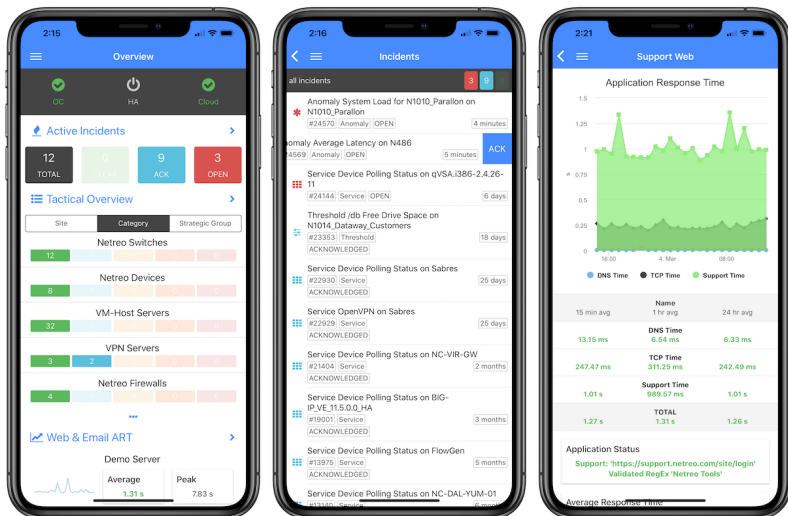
2:15

Overview

OC HA Cloud

Active Incidents

12 TOTAL
0 CLEAR
9 ACK
3 OPEN

Tactical Overview

Site | Category | Strategic Group

Netreo Switches
12

Netreo Devices
8

VM-Host Servers
32

VPN Servers
3 2

Netreo Firewalls
4

•••

Web & Email ART

Demo Server
Average 1.31 s
Peak 7.83 s

2:16

Incidents

all incidents 3 9

Anomaly System Load for N1010_Parallon on N1010_Parallon
#24570 Anomaly OPEN 4 minutes

omaly Average Latency on N486
4569 Anomaly OPEN 5 minutes
ACK

Service Device Polling Status on qVSA.i386-2.4.26-11
#24144 Service OPEN 6 days

Threshold /db Free Drive Space on N1014_Dataway_Customers
#23353 Threshold 18 days
ACKNOWLEDGED

Service Device Polling Status on Sabres
#22930 Service 25 days
ACKNOWLEDGED

Service OpenVPN on Sabres
#22929 Service 25 days
ACKNOWLEDGED

Service Device Polling Status on NC-VIR-GW
#21404 Service 2 months
ACKNOWLEDGED

Service Device Polling Status on BIG-IP_VE_11.5.0.0_HA
#19001 Service 3 months
ACKNOWLEDGED

Service Device Polling Status on FlowGen
#13975 Service 5 months
ACKNOWLEDGED

Service Device Polling Status on NC-DAL-YUM-01

2:21

Support Web

Application Response Time

1.75 1.5 1.25 1 0.75 0.5 0.25 0
16:00 4. Mar 08:00
s

DNS Time TCP Time Support Time

Name
15 min avg | 1 hr avg | 24 hr avg
DNS Time
13.15 ms | 6.54 ms | 6.33 ms
TCP Time
247.47 ms | 250.11 ms | 242.49 ms
Support Time
1.01 s | 989.57 ms | 1.01 s
TOTAL
1.27 s | 1.31 s | 1.26 s

Application Status
Support: 'https://support.netreo.com/site/login' Validated RegEx 'Netreo Tools'

Average Response Time